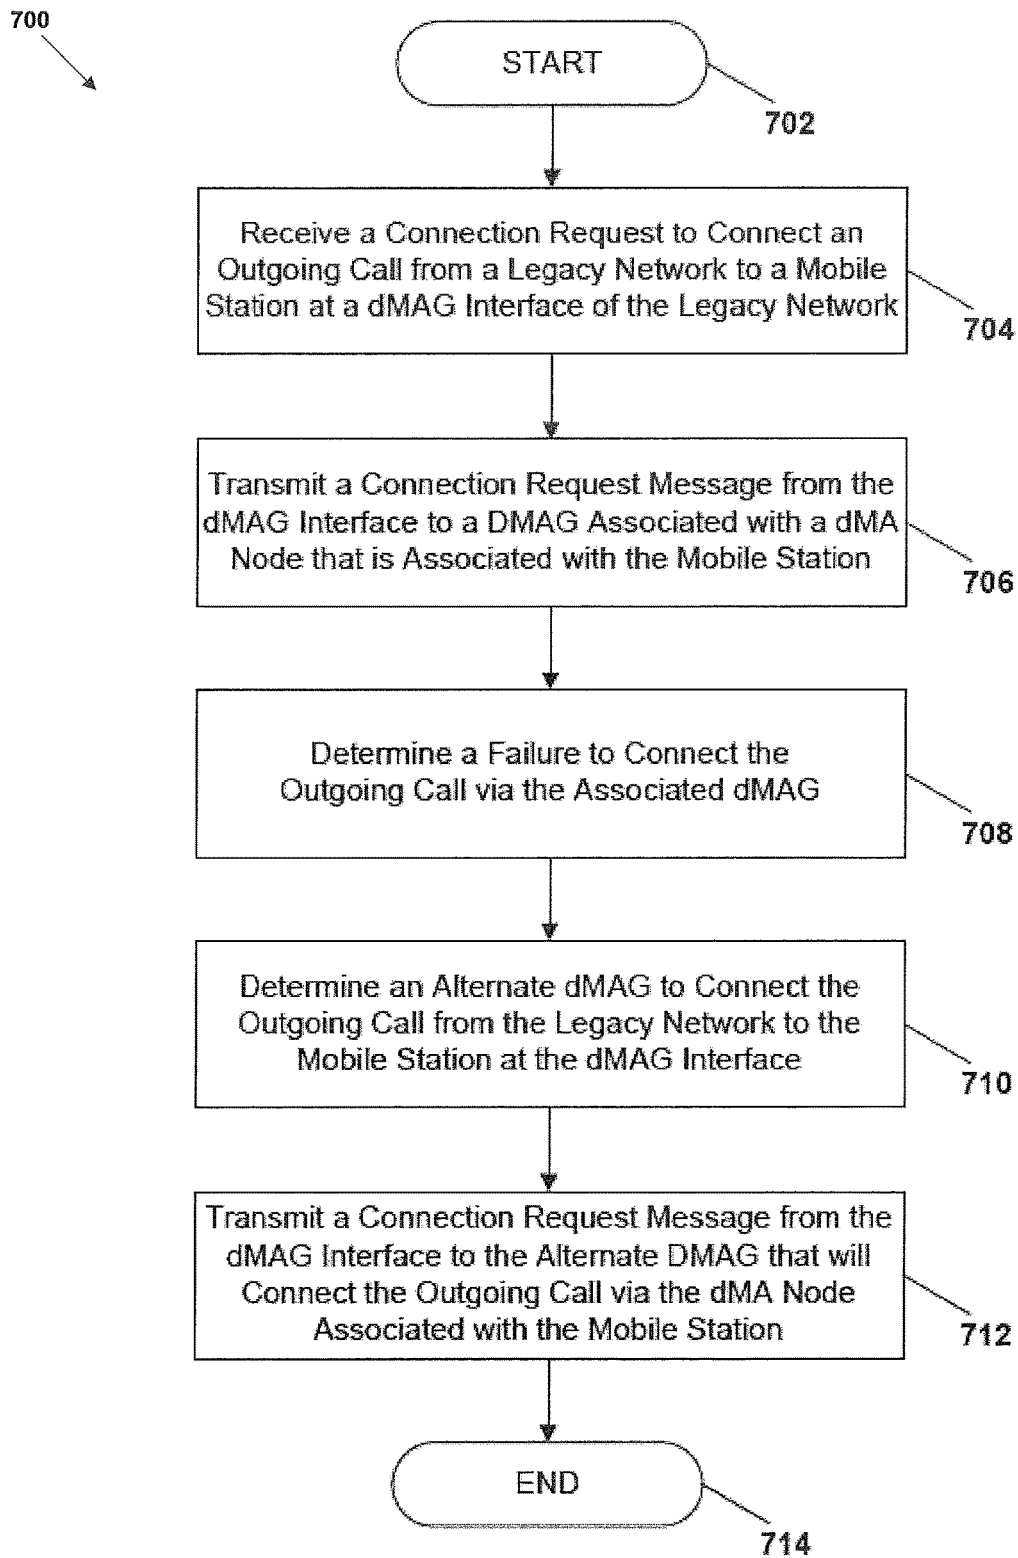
700

START

702

Receive a Connection Request to Connect an Outgoing Call from a Legacy Network to a Mobile Station at a dMAG Interface of the Legacy Network

704

Transmit a Connection Request Message from the dMAG Interface to a DMAG Associated with a dMA Node that is Associated with the Mobile Station

706

Determine a Failure to Connect the Outgoing Call via the Associated dMAG

708

Determine an Alternate dMAG to Connect the Outgoing Call from the Legacy Network to the Mobile Station at the dMAG Interface

710

Transmit a Connection Request Message from the dMAG Interface to the Alternate DMAG that will Connect the Outgoing Call via the dMA Node Associated with the Mobile Station

712

END

714